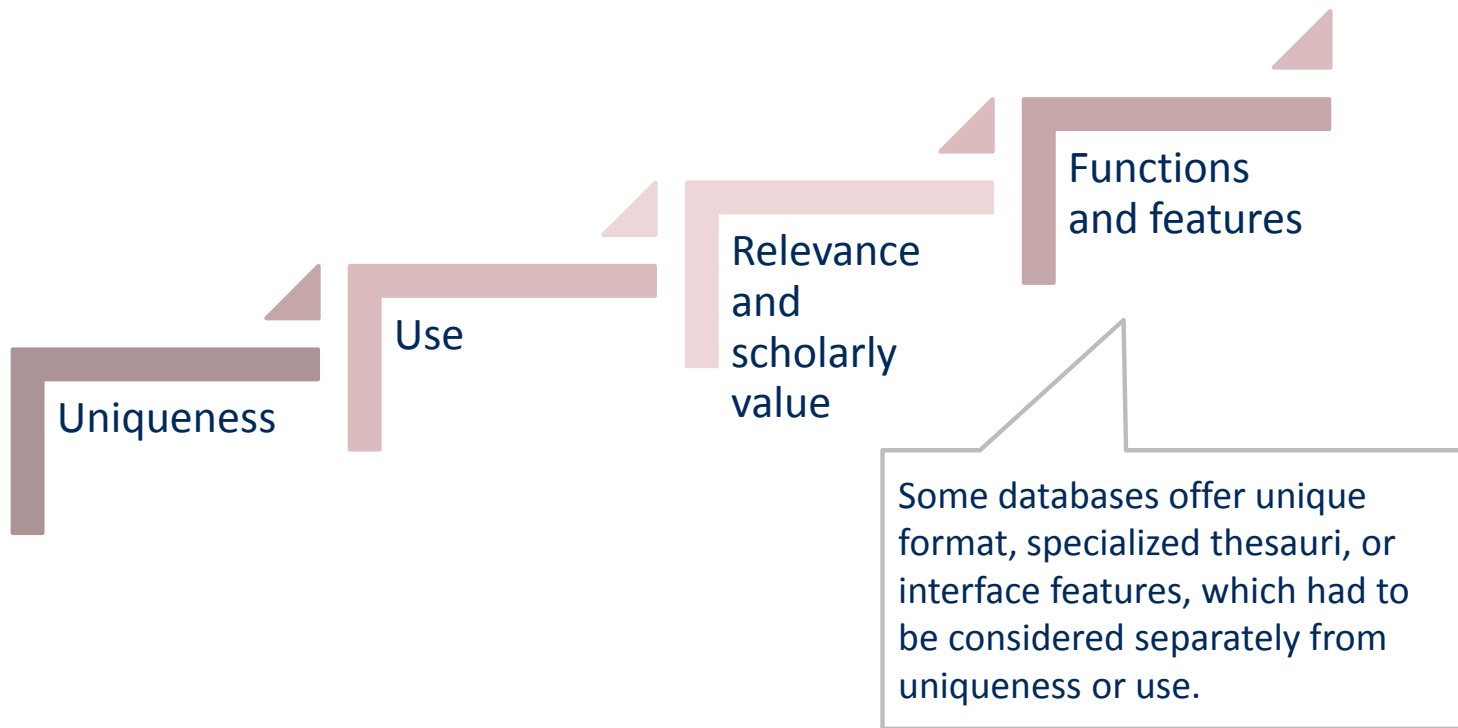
Uniqueness

Use

Relevance and scholarly value

Functions and features

Some databases offer unique format, specialized thesauri, or interface features, which had to be considered separately from uniqueness or use.